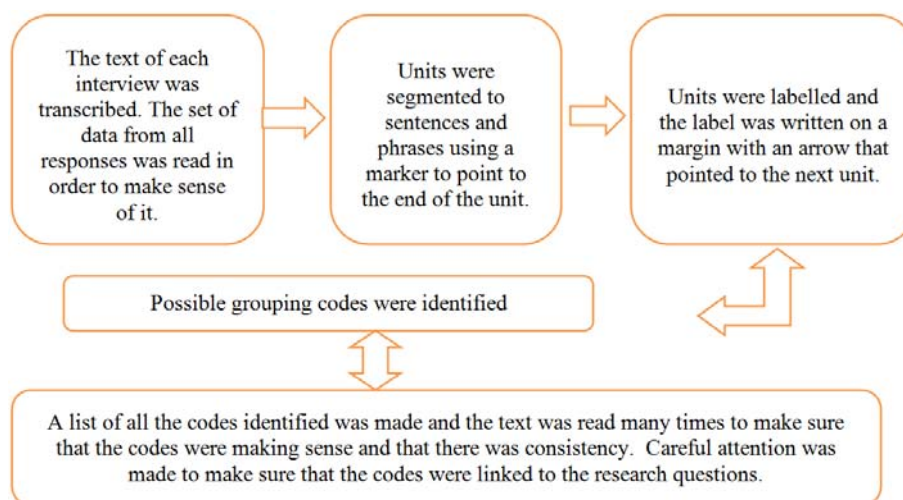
The text of each interview was transcribed. The set of data from all responses was read in order to make sense of it.

Units were segmented to sentences and phrases using a marker to point to the end of the unit.

Units were labelled and the label was written on a margin with an arrow that pointed to the next unit.

Possible grouping codes were identified

A list of all the codes identified was made and the text was read many times to make sure that the codes were making sense and that there was consistency. Careful attention was made to make sure that the codes were linked to the research questions.